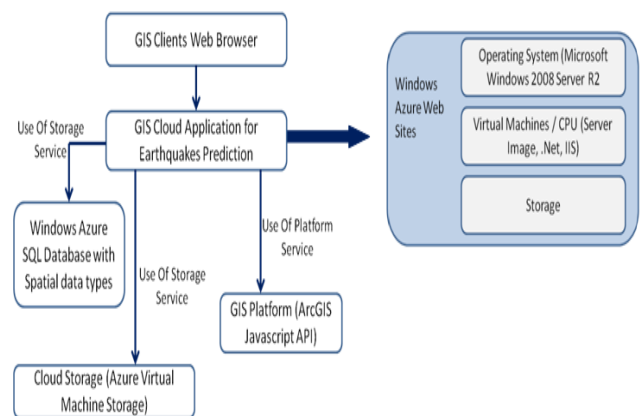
GIS Clients Web Browser

GIS Cloud Application for Earthquakes Prediction

Use Of Storage Service

Windows Azure SQL Database with Spatial data types

Use Of Storage Service

Use Of Platform Service

GIS Platform (ArcGIS Javascript API)

Cloud Storage (Azure Virtual Machine Storage)

Windows Azure Web Sites

Operating System (Microsoft Windows 2008 Server R2

Virtual Machines / CPU (Server Image, .Net, IIS)

Storage